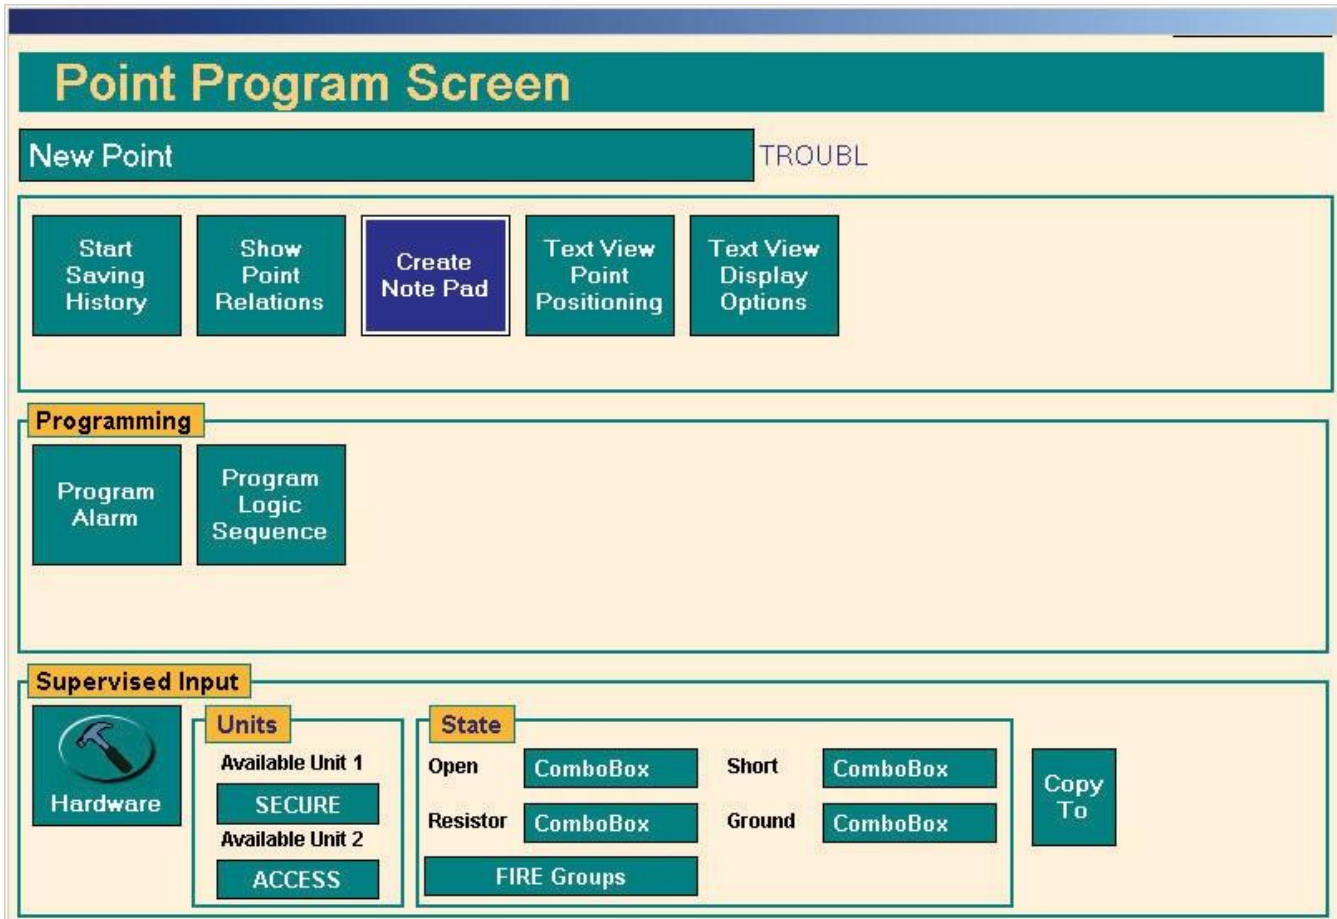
Point Program Screen

New Point

TROUBL

Start Saving History

Show Point Relations

Create Note Pad

Text View Point Positioning

Text View Display Options

Programming

Program Alarm

Program Logic Sequence

Supervised Input

Hardware

Units

Available Unit 1

SECURE

Available Unit 2

ACCESS

State

Open

ComboBox

Short

ComboBox

Resistor

ComboBox

Ground

ComboBox

FIRE Groups

Copy To